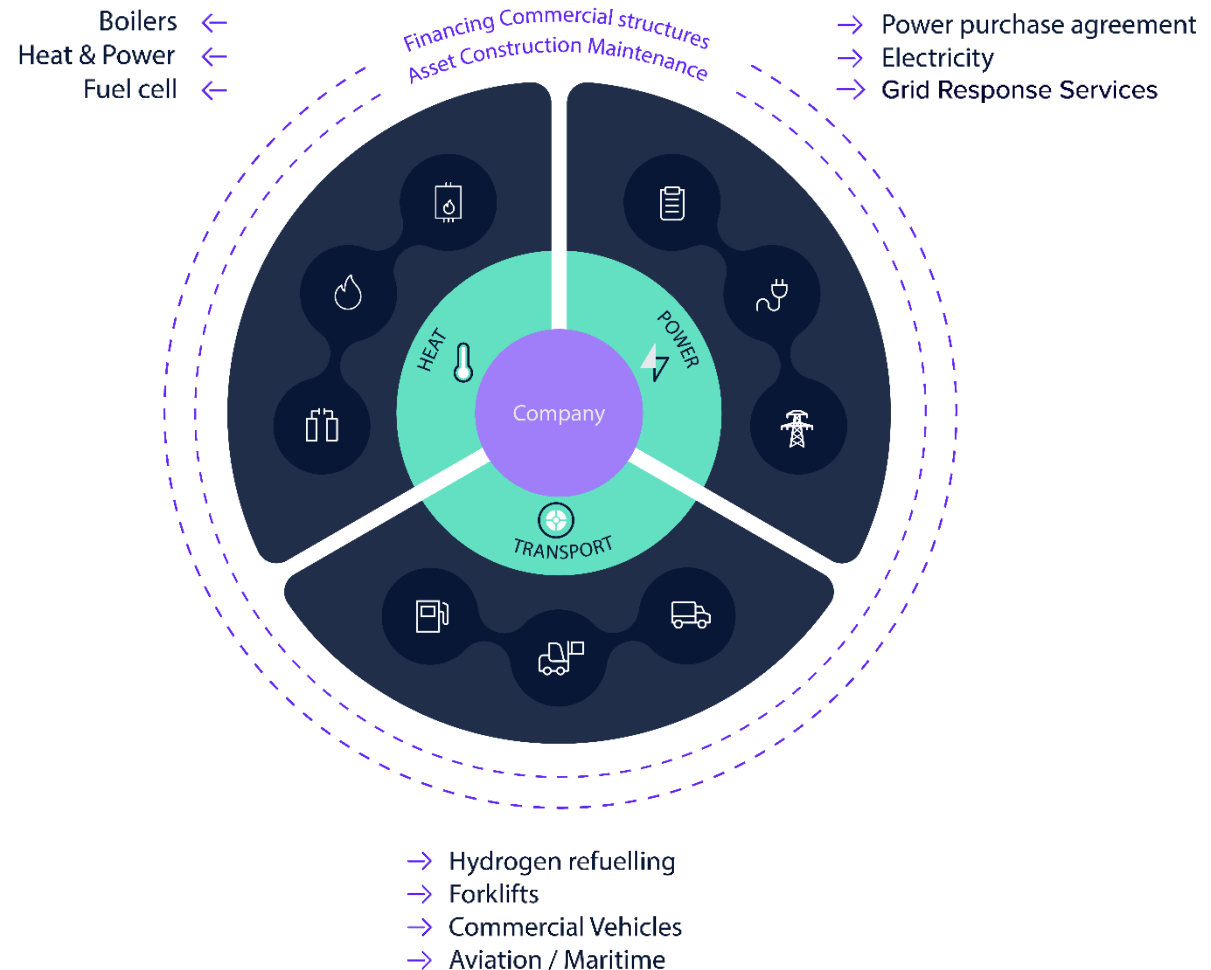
Boilers ←
Heat & Power ←
Fuel cell ←

Financing Commercial structures
Asset Construction Maintenance

→ Power purchase agreement
→ Electricity
→ Grid Response Services

HEAT

POWER

Company

TRANSPORT

→ Hydrogen refuelling
→ Forklifts
→ Commercial Vehicles
→ Aviation / Maritime